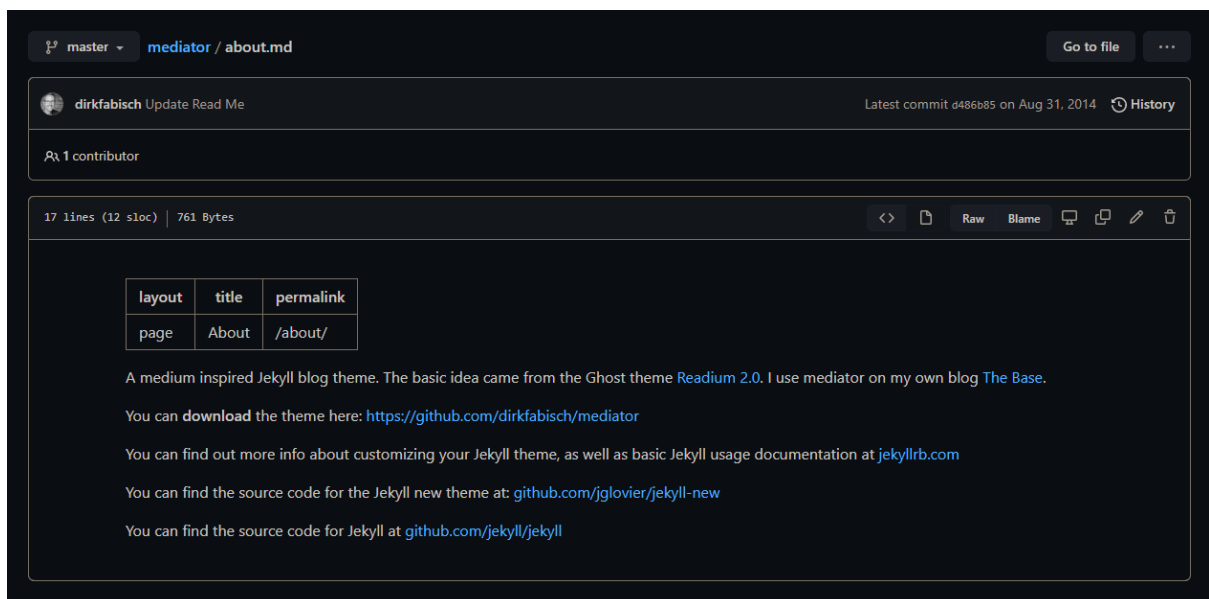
master mediator / about.md

Go to file ···

dirkfabisch Update Read Me

Latest commit d486b85 on Aug 31, 2014 History

1 contributor

17 lines (12 sloc) | 761 Bytes

Raw Blame

| layout | title | permalink |
|---|---|---|
| page | About | /about/ |

A medium inspired Jekyll blog theme. The basic idea came from the Ghost theme Readium 2.0. I use mediator on my own blog The Base.

You can **download** the theme here: https://github.com/dirkfabisch/mediator

You can find out more info about customizing your Jekyll theme, as well as basic Jekyll usage documentation at jekyllrb.com

You can find the source code for the Jekyll new theme at: github.com/jglovier/jekyll-new

You can find the source code for Jekyll at github.com/jekyll/jekyll